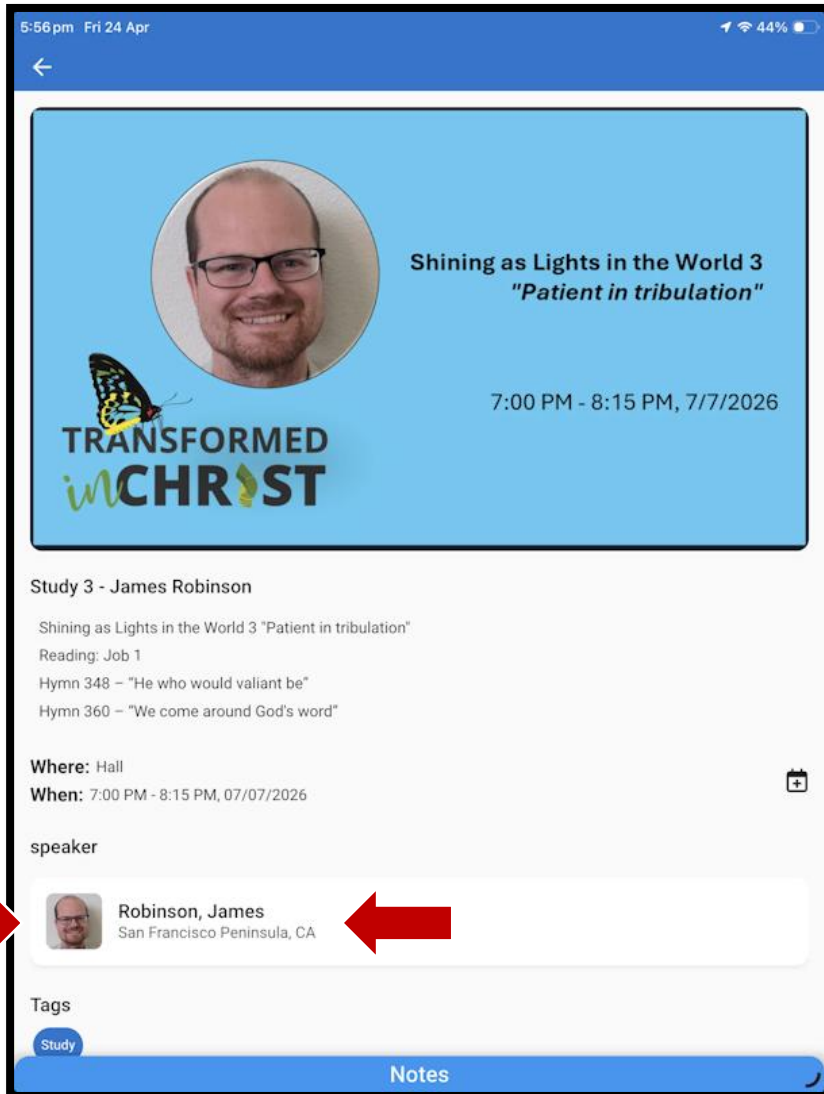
5:56 pm Fri 24 Apr

44%

Shining as Lights in the World 3
"Patient in tribulation"

7:00 PM - 8:15 PM, 7/7/2026

TRANSFORMED
in CHRIST

Study 3 - James Robinson

Shining as Lights in the World 3 "Patient in tribulation"
Reading: Job 1
Hymn 348 – "He who would valiant be"
Hymn 360 – "We come around God's word"

Where: Hall
When: 7:00 PM - 8:15 PM, 07/07/2026

speaker

Robinson, James
San Francisco Peninsula, CA

Tags

Study

Notes